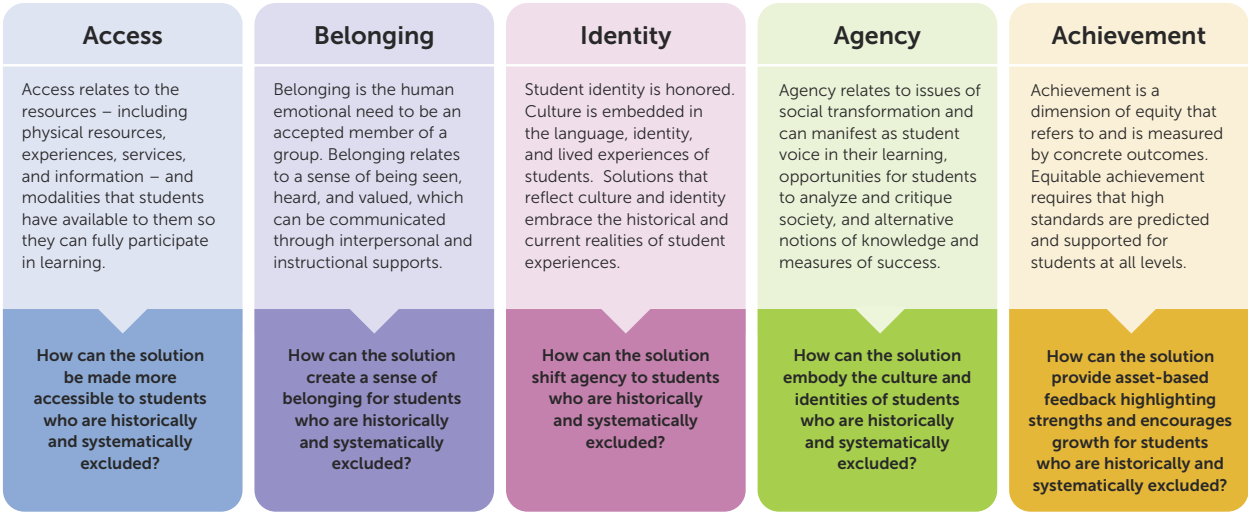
Access

Access relates to the resources – including physical resources, experiences, services, and information – and modalities that students have available to them so they can fully participate in learning.

How can the solution be made more accessible to students who are historically and systematically excluded?

Belonging

Belonging is the human emotional need to be an accepted member of a group. Belonging relates to a sense of being seen, heard, and valued, which can be communicated through interpersonal and instructional supports.

How can the solution create a sense of belonging for students who are historically and systematically excluded?

Identity

Student identity is honored. Culture is embedded in the language, identity, and lived experiences of students. Solutions that reflect culture and identity embrace the historical and current realities of student experiences.

How can the solution shift agency to students who are historically and systematically excluded?

Agency

Agency relates to issues of social transformation and can manifest as student voice in their learning, opportunities for students to analyze and critique society, and alternative notions of knowledge and measures of success.

How can the solution embody the culture and identities of students who are historically and systematically excluded?

Achievement

Achievement is a dimension of equity that refers to and is measured by concrete outcomes. Equitable achievement requires that high standards are predicted and supported for students at all levels.

How can the solution provide asset-based feedback highlighting strengths and encourages growth for students who are historically and systematically excluded?